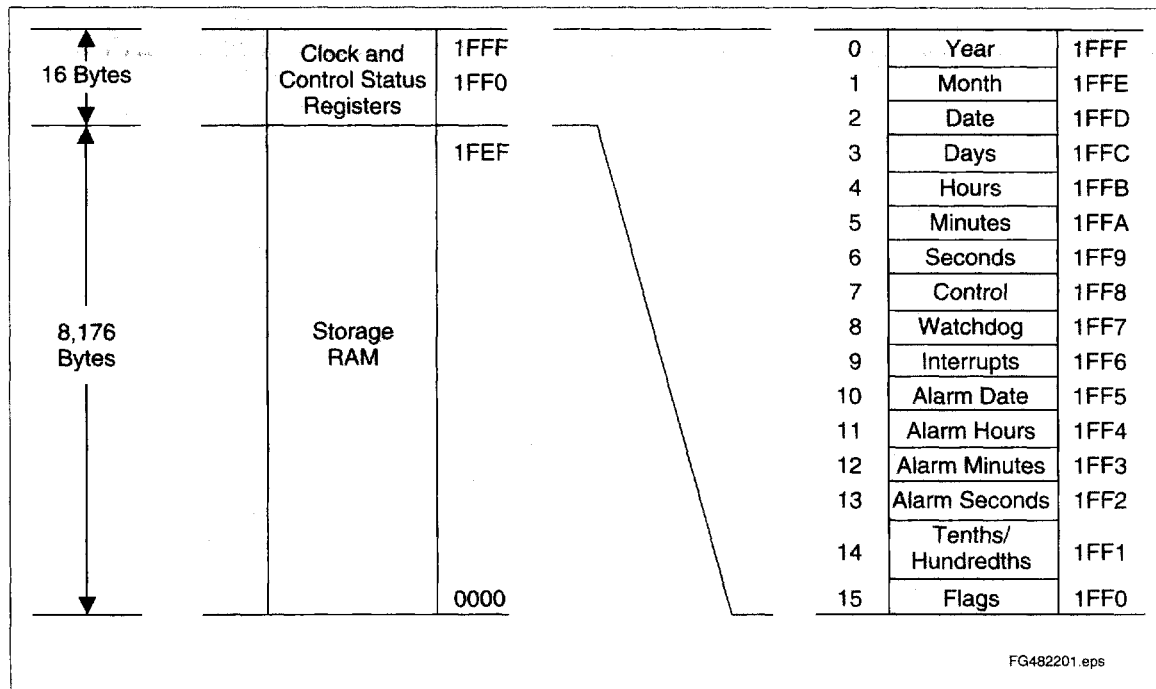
16 Bytes

Clock and Control Status Registers

1FFF
1FF0

1FEF

8,176 Bytes

Storage RAM

0000

| | | |
|---|---|---|
| 0 | Year | 1FFF |
| 1 | Month | 1FFE |
| 2 | Date | 1FFD |
| 3 | Days | 1FFC |
| 4 | Hours | 1FFB |
| 5 | Minutes | 1FFA |
| 6 | Seconds | 1FF9 |
| 7 | Control | 1FF8 |
| 8 | Watchdog | 1FF7 |
| 9 | Interrupts | 1FF6 |
| 10 | Alarm Date | 1FF5 |
| 11 | Alarm Hours | 1FF4 |
| 12 | Alarm Minutes | 1FF3 |
| 13 | Alarm Seconds | 1FF2 |
| 14 | Tenths/ Hundredths | 1FF1 |
| 15 | Flags | 1FF0 |

FG482201.eps